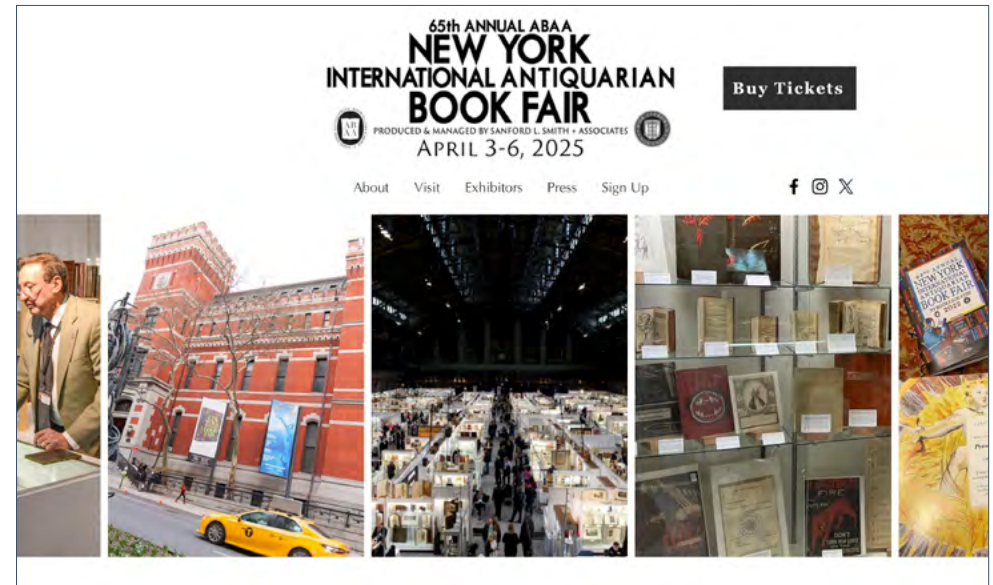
65th ANNUAL ABAA
NEW YORK
INTERNATIONAL ANTIQUARIAN
BOOK FAIR
PRODUCED & MANAGED BY SANFORD L. SMITH + ASSOCIATES
APRIL 3-6, 2025

Buy Tickets

About Visit Exhibitors Press Sign Up

NEW YORK INTERNATIONAL ANTIQUARIAN BOOK FAIR

FIRE